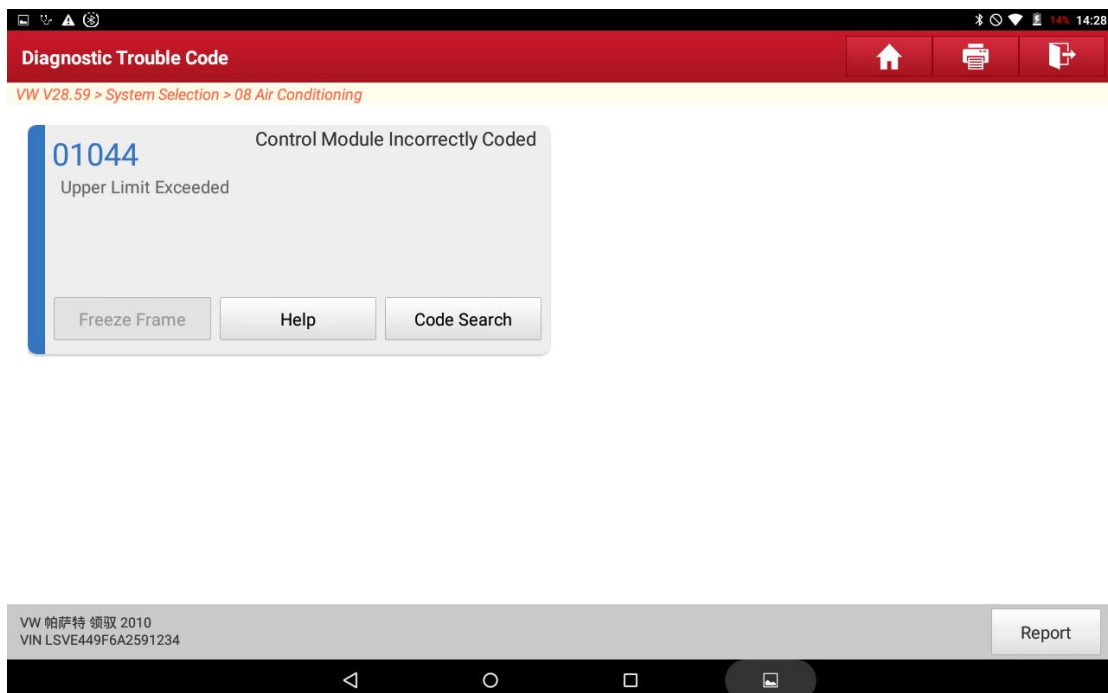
14% 14:28

Diagnostic Trouble Code

VW V28.59 > System Selection > 08 Air Conditioning

01044

Control Module Incorrectly Coded

Upper Limit Exceeded

Freeze Frame

Help

Code Search

VW 帕萨特 领驭 2010
VIN LSVE449F6A2591234

Report